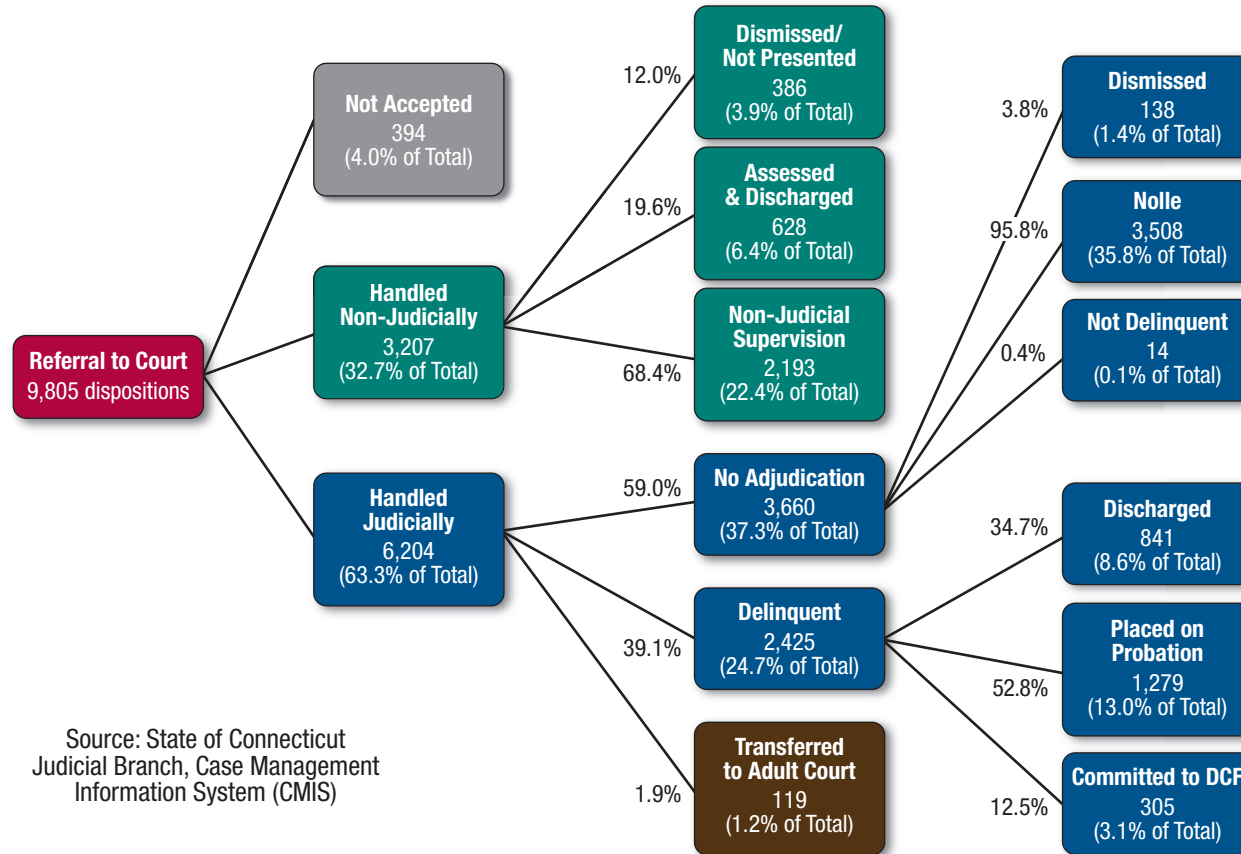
Referral to Court
9,805 dispositions

Not Accepted
394
(4.0% of Total)

Handled Non-Judicially
3,207
(32.7% of Total)

Handled Judicially
6,204
(63.3% of Total)

12.0%

Dismissed/ Not Presented
386
(3.9% of Total)

19.6%

Assessed & Discharged
628
(6.4% of Total)

68.4%

Non-Judicial Supervision
2,193
(22.4% of Total)

59.0%

No Adjudication
3,660
(37.3% of Total)

39.1%

Delinquent
2,425
(24.7% of Total)

1.9%

Transferred to Adult Court
119
(1.2% of Total)

3.8%

Dismissed
138
(1.4% of Total)

95.8%

Nolle
3,508
(35.8% of Total)

0.4%

Not Delinquent
14
(0.1% of Total)

34.7%

Discharged
841
(8.6% of Total)

52.8%

Placed on Probation
1,279
(13.0% of Total)

12.5%

Committed to DCF
305
(3.1% of Total)

Source: State of Connecticut Judicial Branch, Case Management Information System (CMIS)